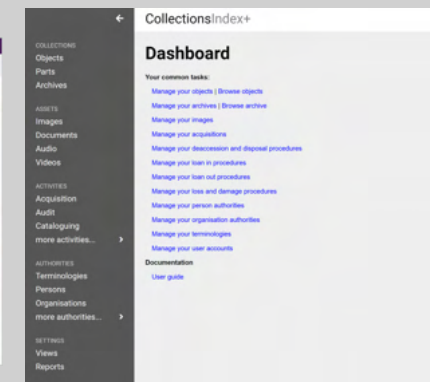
←

COLLECTIONS
Objects
Parts
Archives

ASSETS
Images
Documents
Audio
Videos

ACTIVITIES
Acquisition
Audit
Cataloguing
more activities... ›

AUTHORITIES
Terminologies
Persons
Organisations
more authorities... ›

SETTINGS
Views
Reports

CollectionsIndex+

Dashboard

Your common tasks:
Manage your objects | Browse objects
Manage your archives | Browse archive
Manage your images
Manage your acquisitions
Manage your deaccession and disposal procedures
Manage your loan in procedures
Manage your loan out procedures
Manage your loss and damage procedures
Manage your person authorities
Manage your organisation authorities
Manage your terminologies
Manage your user accounts

Documentation
User guide